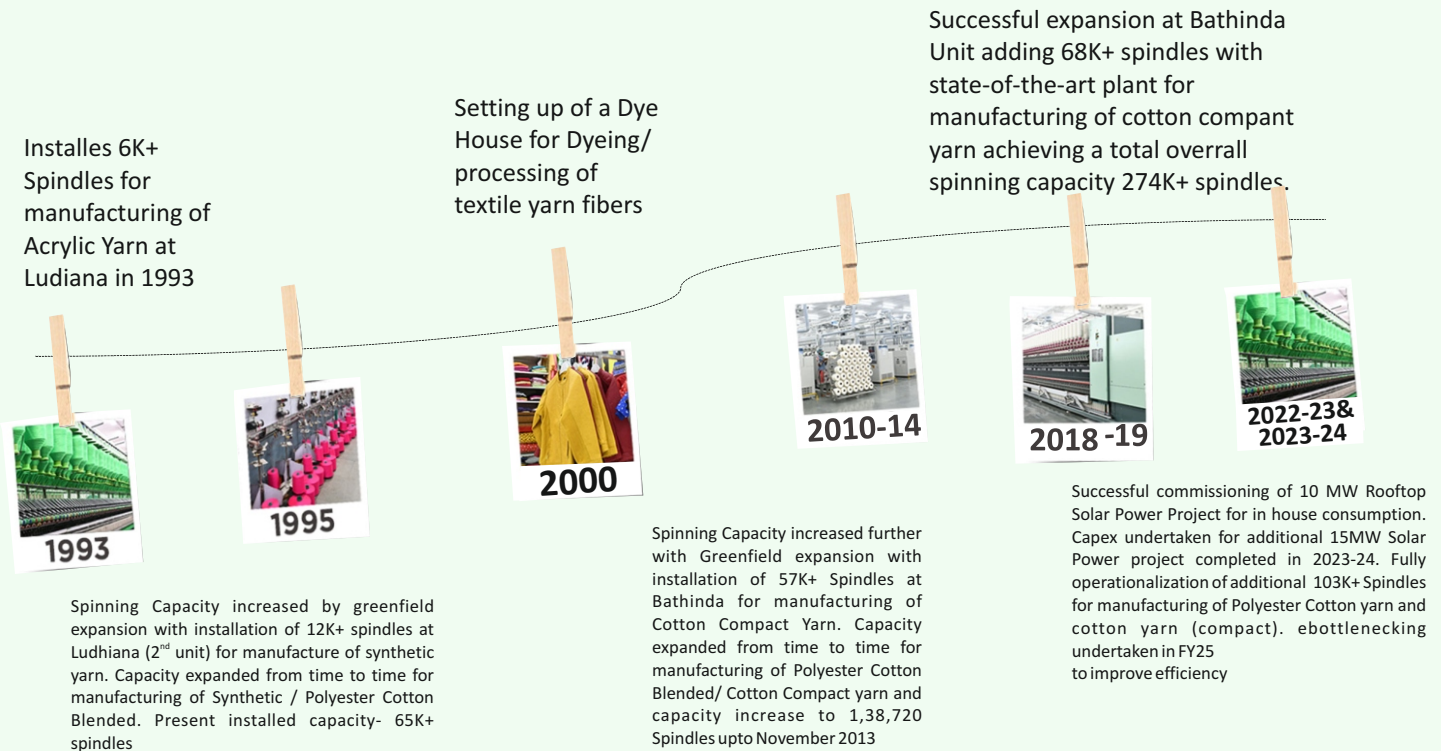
Successful expansion at Bathinda Unit adding 68K+ spindles with state-of-the-art plant for manufacturing of cotton compant yarn achieving a total overrall spinning capacity 274K+ spindles.

Installes 6K+ Spindles for manufacturing of Acrylic Yarn at Ludiana in 1993

Setting up of a Dye House for Dyeing/ processing of textile yarn fibers

1993

1995

2000

2010-14

2018 -19

2022-23& 2023-24

Spinning Capacity increased by greenfield expansion with installation of 12K+ spindles at Ludhiana (2$^{nd}$ unit) for manufacture of synthetic yarn. Capacity expanded from time to time for manufacturing of Synthetic / Polyester Cotton Blended. Present installed capacity- 65K+ spindles

Spinning Capacity increased further with Greenfield expansion with installation of 57K+ Spindles at Bathinda for manufacturing of Cotton Compact Yarn. Capacity expanded from time to time for manufacturing of Polyester Cotton Blended/ Cotton Compact yarn and capacity increase to 1,38,720 Spindles upto November 2013

Successful commissioning of 10 MW Rooftop Solar Power Project for in house consumption. Capex undertaken for additional 15MW Solar Power project completed in 2023-24. Fully operationalization of additional 103K+ Spindles for manufacturing of Polyester Cotton yarn and cotton yarn (compact). ebottlenecking undertaken in FY25 to improve efficiency